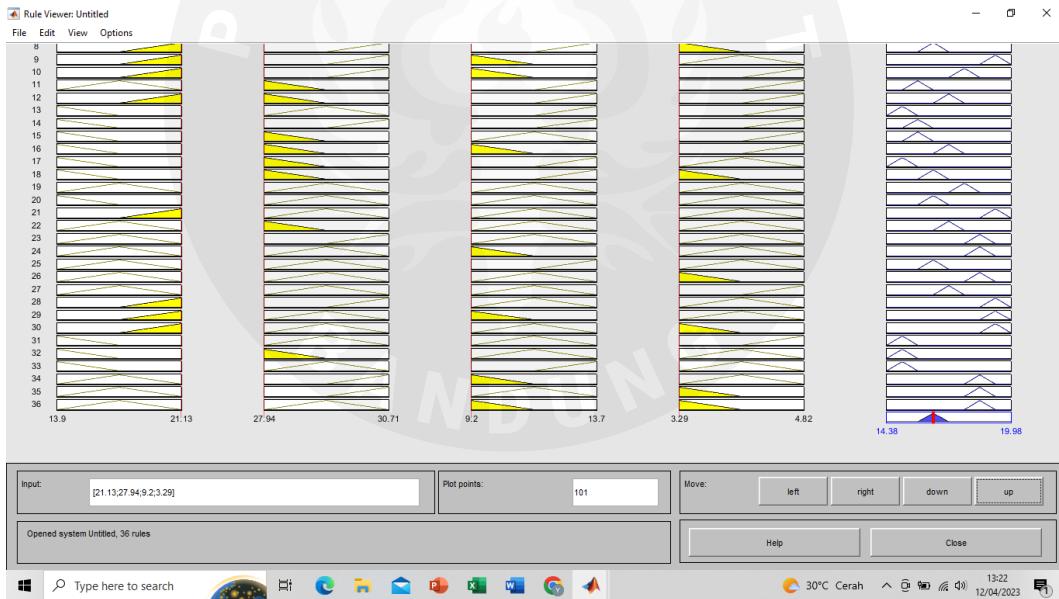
Rule Viewer: Untitled

File Edit View Options

8
9
10
11
12
13
14
15
16
17
18
19
20
21
22
23
24
25
26
27
28
29
30
31
32
33
34
35
36

13.9 21.13

27.94 30.71

9.2 13.7

3.29 4.82

14.38 19.98

Input: [21.13;27.94;9.2;3.29]

Plot points: 101

Move: left right down up

Opened system Untitled, 36 rules

Help Close

Type here to search

30°C Cerah

13:22
12/04/2023